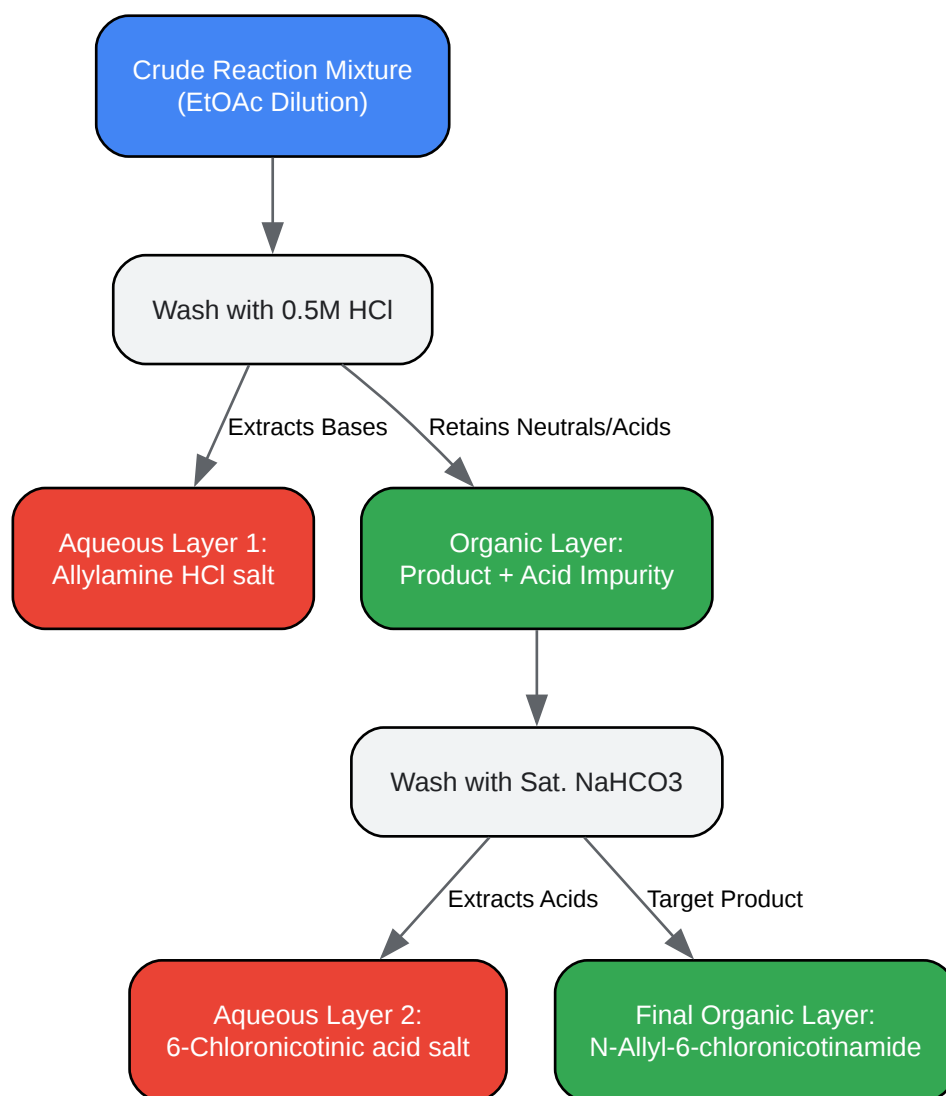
Crude Reaction Mixture
(EtOAc Dilution)

Wash with 0.5M HCl

Extracts Bases

Retains Neutrals/Acids

Aqueous Layer 1:
Allylamine HCl salt

Organic Layer:
Product + Acid Impurity

Wash with Sat. NaHCO3

Extracts Acids

Target Product

Aqueous Layer 2:
6-Chloronicotinic acid salt

Final Organic Layer:
N-Allyl-6-chloronicotinamide